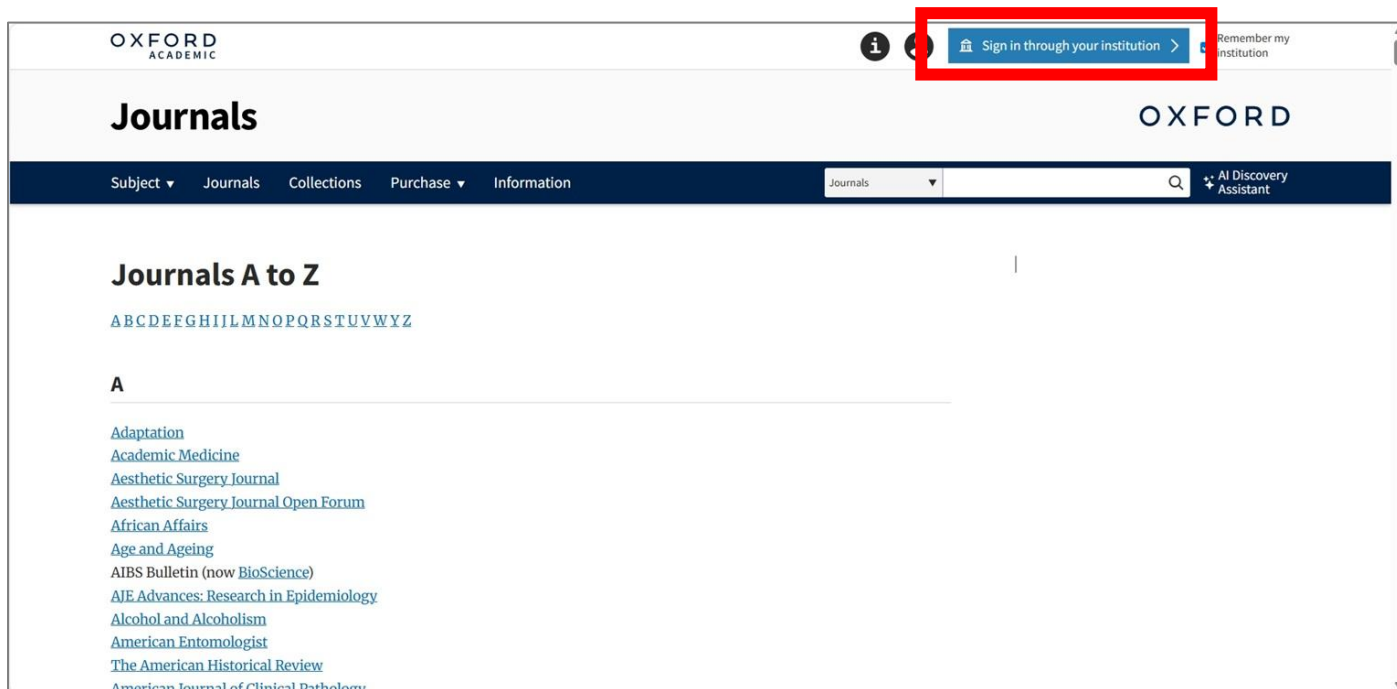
OXFORD ACADEMIC

Sign in through your institution

Remember my institution

Journals

OXFORD

Subject ▾ Journals Collections Purchase ▾ Information

Journals ▾

AI Discovery Assistant

Journals A to Z

A B C D E F G H I J L M N O P Q R S T U V W Y Z

A

Adaptation
Academic Medicine
Aesthetic Surgery Journal
Aesthetic Surgery Journal Open Forum
African Affairs
Age and Ageing
AIBS Bulletin (now BioScience)
AJE Advances: Research in Epidemiology
Alcohol and Alcoholism
American Entomologist
The American Historical Review
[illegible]